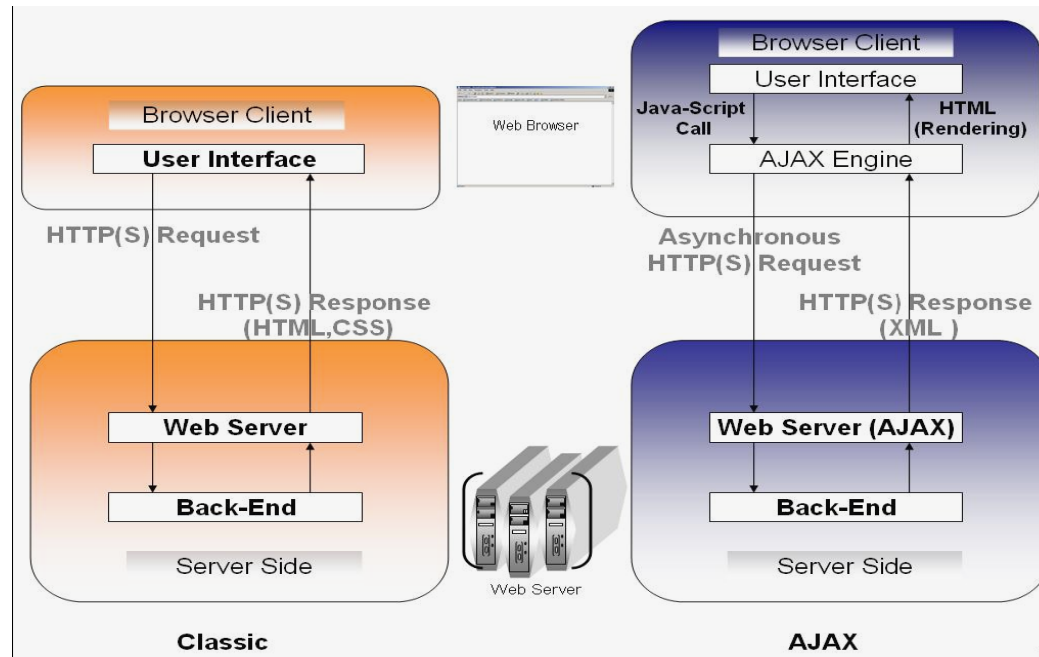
Browser Client

User Interface

HTTP(S) Request

HTTP(S) Response (HTML,CSS)

Web Server

Back-End

Server Side

Classic

Web Browser

Web Server

Browser Client

User Interface

Java-Script Call

HTML (Rendering)

AJAX Engine

Asynchronous HTTP(S) Request

HTTP(S) Response (XML )

Web Server (AJAX)

Back-End

Server Side

AJAX